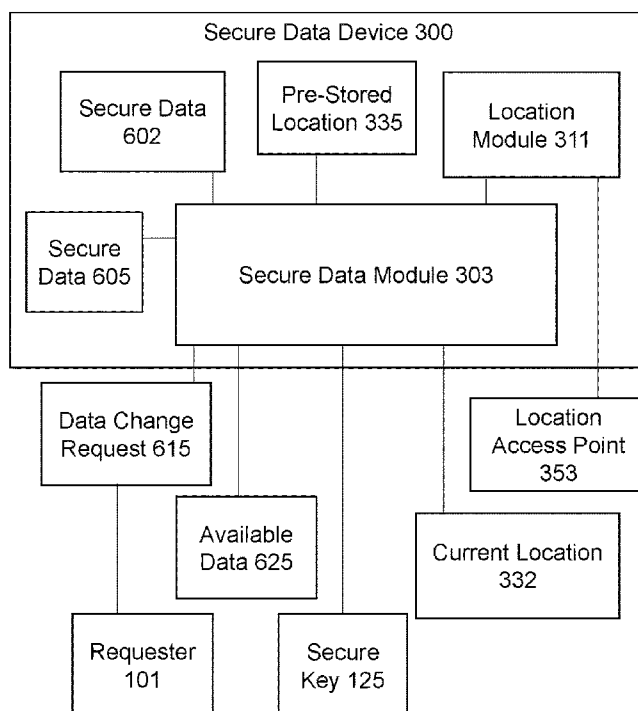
Secure Data Device 300

Secure Data 602

Pre-Stored Location 335

Location Module 311

Secure Data 605

Secure Data Module 303

Data Change Request 615

Location Access Point 353

Available Data 625

Current Location 332

Requester 101

Secure Key 125